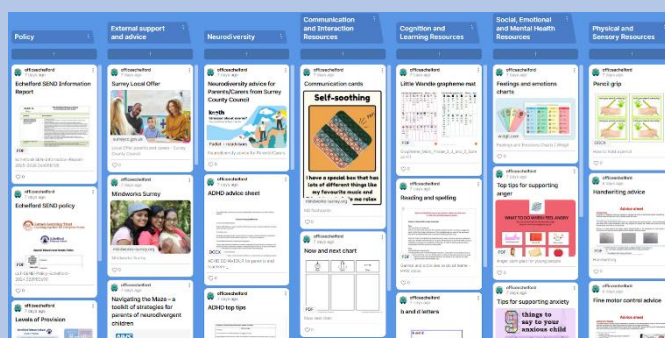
Policy

External support and advice

Neurodiversity

Communication and Interaction Resources

Cognition and Learning Resources

Social, Emotional and Mental Health Resources

Physical and Sensory Resources

officeechelford
7 days ago
Echelford SEND Information Report

officeechelford
7 days ago
Surrey Local Offer

officeechelford
7 days ago
Neurodiversity advice for Parents/Carers from Surrey County Council

officeechelford
7 days ago
Communication cards

Self-soothing

I have a special box that has lots of different things like my favourite music and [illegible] me relax

officeechelford
7 days ago
Little Wandle grapheme mat

officeechelford
7 days ago
Feelings and emotions charts

officeechelford
7 days ago
Pencil grip

officeechelford
7 days ago
Echelford SEND policy

officeechelford
7 days ago
Mindworks Surrey

officeechelford
7 days ago
ADHD advice sheet

officeechelford
7 days ago
Now and next chart

officeechelford
7 days ago
Reading and spelling

officeechelford
7 days ago
Top tips for supporting anger

officeechelford
7 days ago
Handwriting advice

officeechelford
7 days ago
Levels of Provision

officeechelford
7 days ago
Navigating the Maze - a toolkit of strategies for parents of neurodivergent children

officeechelford
7 days ago
ADHD top tips

b and d letters

Tips for supporting anxiety

things to say to your anxious child

officeechelford
7 days ago
Fine motor control advice